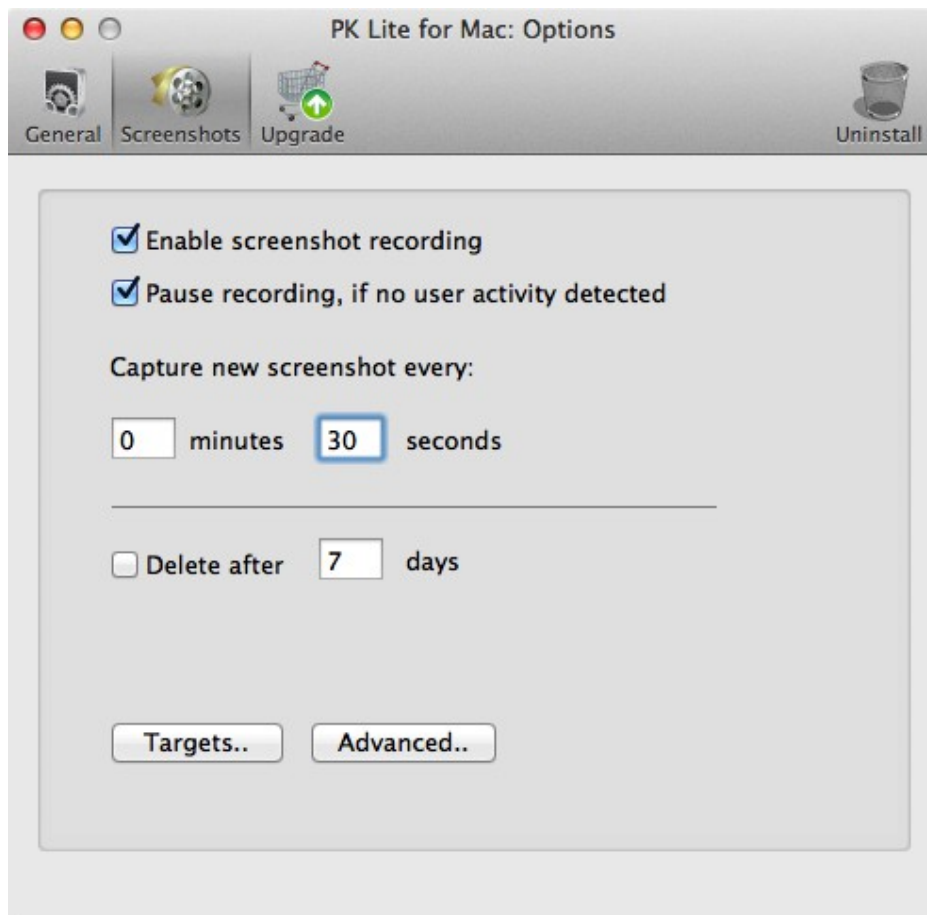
PK Lite for Mac: Options

General | Screenshots | Upgrade | Uninstall

Enable screenshot recording

Pause recording, if no user activity detected

Capture new screenshot every:

0 minutes 30 seconds

Delete after 7 days

Targets..

Advanced..